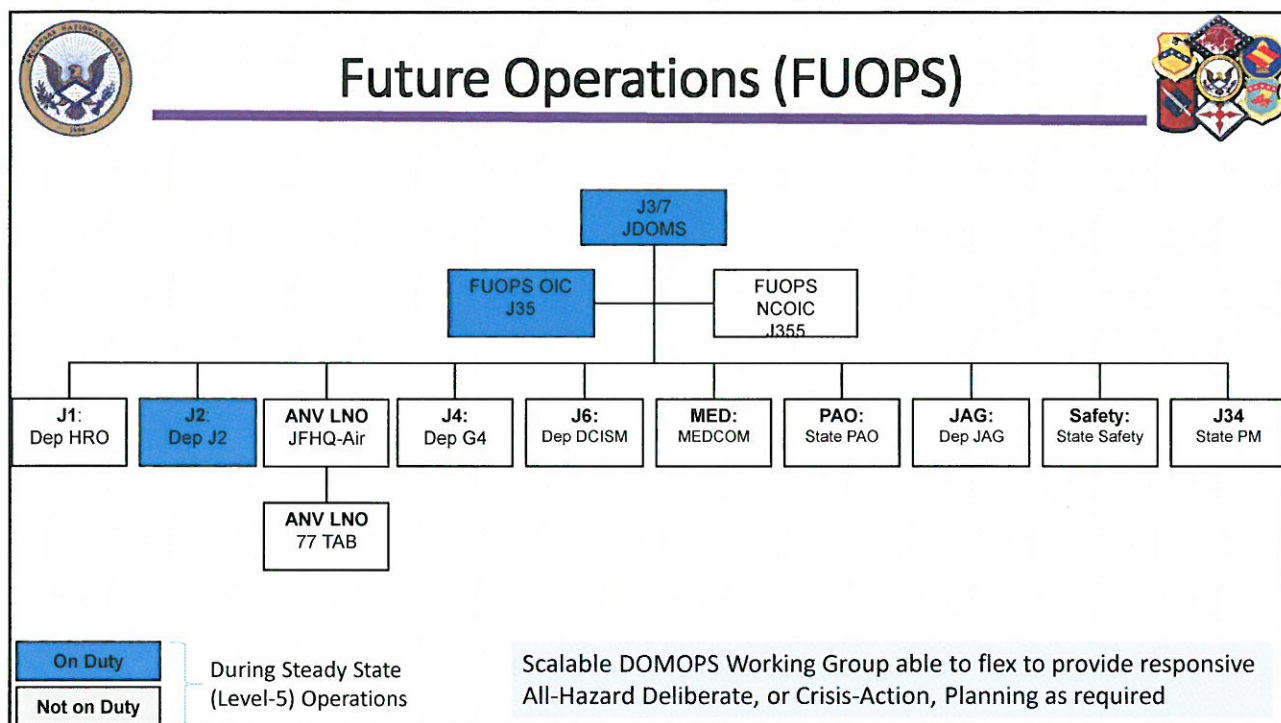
ARKANSAS NATIONAL GUARD

Future Operations (FUOPS)

J3/7
JDOMS

FUOPS OIC
J35

FUOPS
NCOIC
J355

J1:
Dep HRO

J2:
Dep J2

ANV LNO
JFHQ-Air

J4:
Dep G4

J6:
Dep DCISM

MED:
MEDCOM

PAO:
State PAO

JAG:
Dep JAG

Safety:
State Safety

J34
State PM

ANV LNO
77 TAB

On Duty

Not on Duty

During Steady State (Level-5) Operations

Scalable DOMOPS Working Group able to flex to provide responsive All-Hazard Deliberate, or Crisis-Action, Planning as required